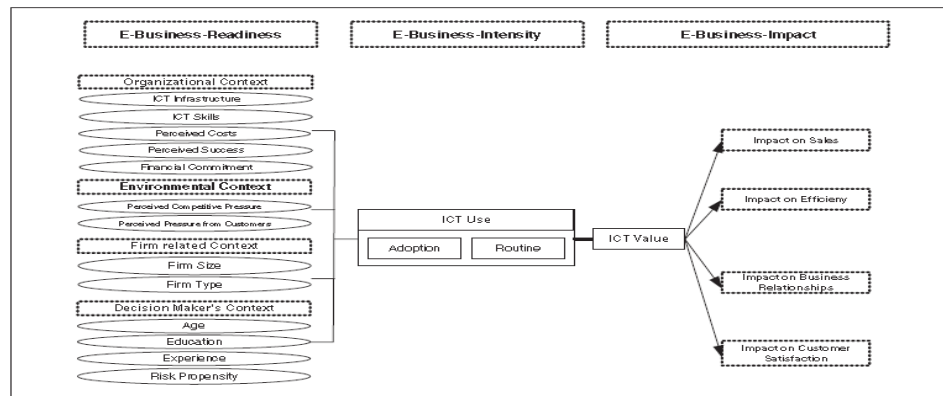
E-Business-Readiness

E-Business-Intensity

E-Business-Impact

Organizational Context

ICT Infrastructure

ICT Skills

Perceived Costs

Perceived Success

Financial Commitment

Environmental Context

Perceived Competitive Pressure

Perceived Pressure from Customers

Firm related Context

Firm Size

Firm Type

Decision Maker's Context

Age

Education

Experience

Risk Propensity

ICT Use

Adoption

Routine

ICT Value

Impact on Sales

Impact on Efficieny

Impact on Business Relationships

Impact on Customer Satisfaction